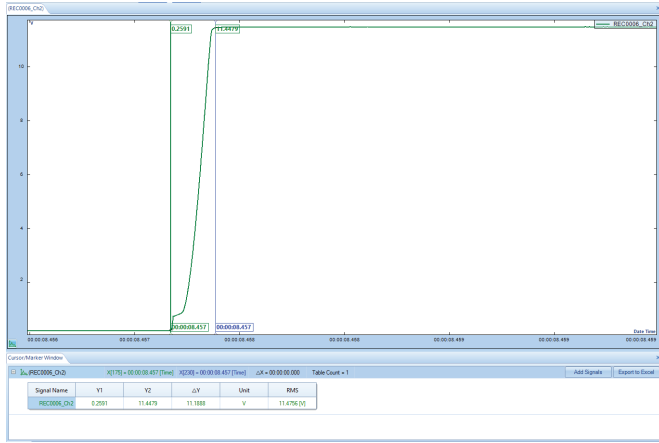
(REC0006_Ch2)

V

REC0006_Ch2

0.2591

11.4479

10

8

6

4

2

00:00:08.457

00:00:08.457

00:00:08.456

00:00:08.457

00:00:08.458

00:00:08.458

00:00:08.459

00:00:08.459

00:00:08.459

Date Time

Cursor/Marker Window

(REC0006_Ch2) X[175] = 00:00:08.457 [Time] X[230] = 00:00:08.457 [Time] △X = 00:00:00.000 Table Count = 1

Add Signals

Export to Excel

| Signal Name | Y1 | Y2 | △Y | Unit | RMS |
|---|---|---|---|---|---|
| REC0006_Ch2 | 0.2591 | 11.4479 | 11.1888 | V | 11.4756 [V] |